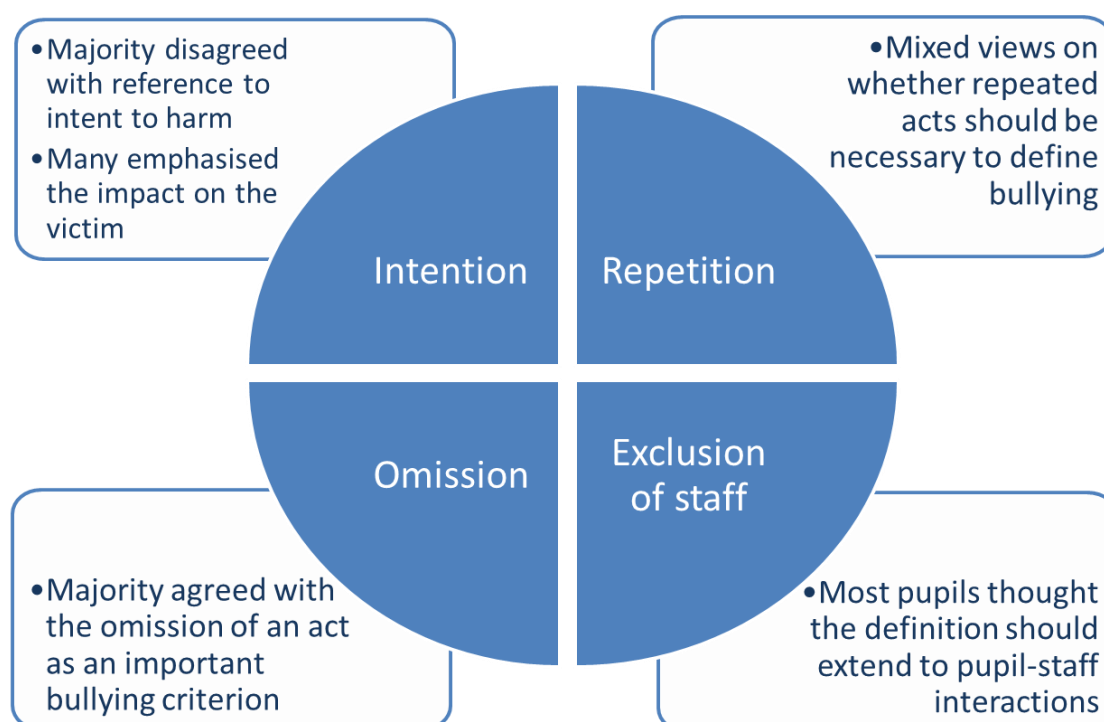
• Majority disagreed with reference to intent to harm
• Many emphasised the impact on the victim

• Mixed views on whether repeated acts should be necessary to define bullying

Intention

Repetition

Omission

Exclusion of staff

• Majority agreed with the omission of an act as an important bullying criterion

• Most pupils thought the definition should extend to pupil-staff interactions